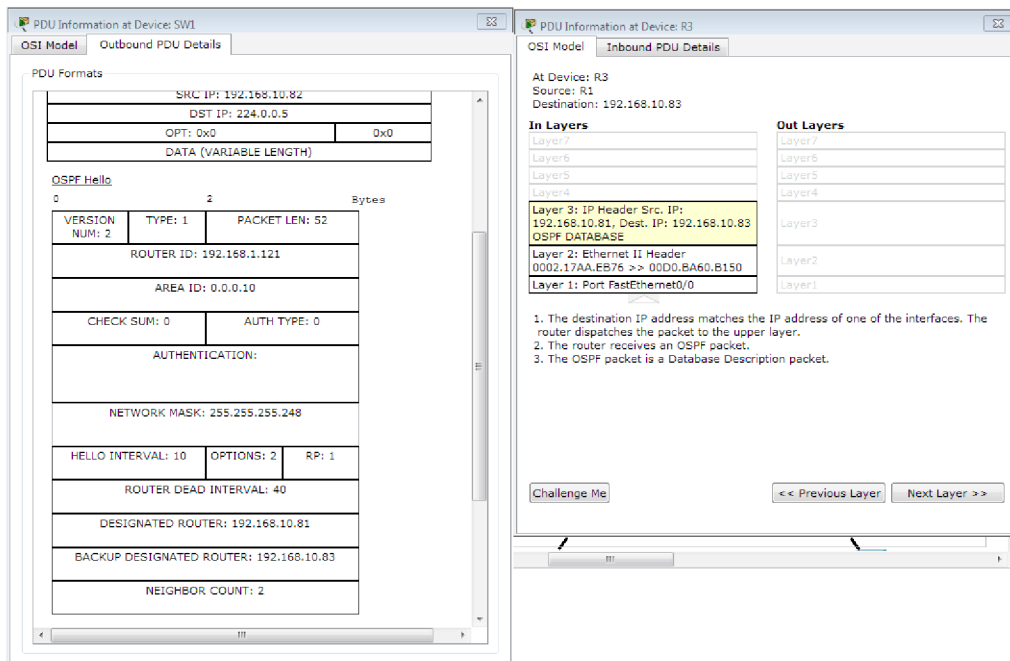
PDU Information at Device: SW1

OSI Model | Outbound PDU Details

PDU Formats

| SRC IP: 192.168.10.82 | |
|---|---|
| DST IP: 224.0.0.5 | |
| OPT: 0x0 | 0x0 |
| DATA (VARIABLE LENGTH) | |

OSPF Hello

0 2 Bytes

| VERSION NUM: 2 | TYPE: 1 | PACKET LEN: 52 |
|---|---|---|
| ROUTER ID: 192.168.1.121 | | |
| AREA ID: 0.0.0.10 | | |
| CHECK SUM: 0 | | AUTH TYPE: 0 |
| AUTHENTICATION: | | |
| NETWORK MASK: 255.255.255.248 | | |
| HELLO INTERVAL: 10 | OPTIONS: 2 | RP: 1 |
| ROUTER DEAD INTERVAL: 40 | | |
| DESIGNATED ROUTER: 192.168.10.81 | | |
| BACKUP DESIGNATED ROUTER: 192.168.10.83 | | |
| NEIGHBOR COUNT: 2 | | |

PDU Information at Device: R3

OSI Model | Inbound PDU Details

At Device: R3
Source: R1
Destination: 192.168.10.83

| In Layers | Out Layers |
|---|---|
| Layer7 | Layer7 |
| Layer6 | Layer6 |
| Layer5 | Layer5 |
| Layer4 | Layer4 |
| Layer 3: IP Header Src. IP: 192.168.10.81, Dest. IP: 192.168.10.83 OSPF DATABASE | Layer3 |
| Layer 2: Ethernet II Header 0002.17AA.EB76 >> 00D0.BA60.B150 | Layer2 |
| Layer 1: Port FastEthernet0/0 | Layer1 |

1. The destination IP address matches the IP address of one of the interfaces. The router dispatches the packet to the upper layer.
2. The router receives an OSPF packet.
3. The OSPF packet is a Database Description packet.

Challenge Me

<< Previous Layer

Next Layer >>